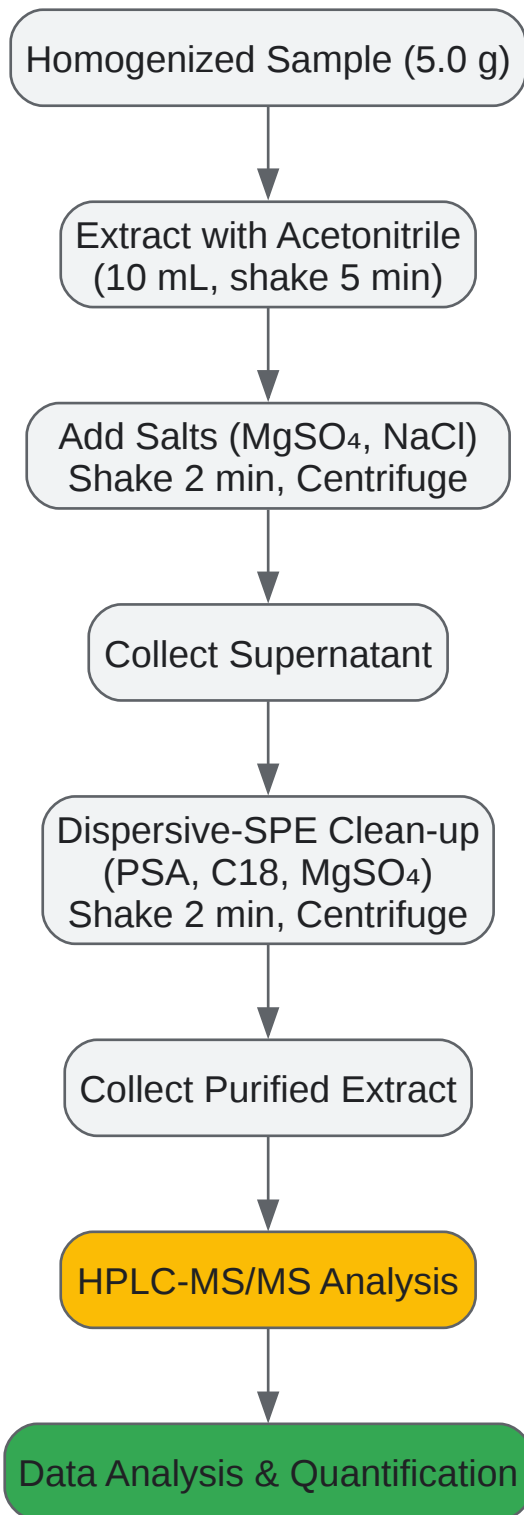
Homogenized Sample (5.0 g)

Extract with Acetonitrile (10 mL, shake 5 min)

Add Salts ($MgSO_4$, NaCl) Shake 2 min, Centrifuge

Collect Supernatant

Dispersive-SPE Clean-up (PSA, C18, $MgSO_4$) Shake 2 min, Centrifuge

Collect Purified Extract

HPLC-MS/MS Analysis

Data Analysis & Quantification